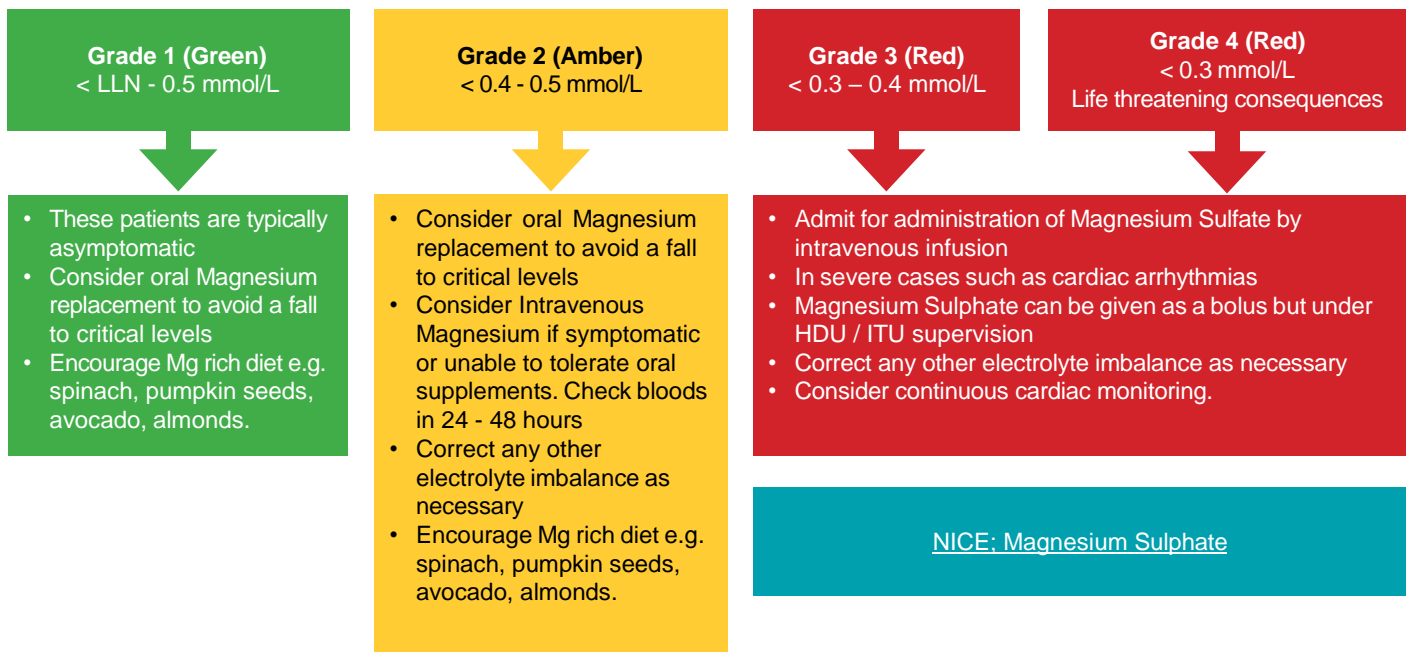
**Grade 1 (Green)**
< LLN - 0.5 mmol/L

- These patients are typically asymptomatic
- Consider oral Magnesium replacement to avoid a fall to critical levels
- Encourage Mg rich diet e.g. spinach, pumpkin seeds, avocado, almonds.

**Grade 2 (Amber)**
< 0.4 - 0.5 mmol/L

- Consider oral Magnesium replacement to avoid a fall to critical levels
- Consider Intravenous Magnesium if symptomatic or unable to tolerate oral supplements. Check bloods in 24 - 48 hours
- Correct any other electrolyte imbalance as necessary
- Encourage Mg rich diet e.g. spinach, pumpkin seeds, avocado, almonds.

**Grade 3 (Red)**
< 0.3 – 0.4 mmol/L

**Grade 4 (Red)**
< 0.3 mmol/L
Life threatening consequences

- Admit for administration of Magnesium Sulfate by intravenous infusion
- In severe cases such as cardiac arrhythmias
- Magnesium Sulphate can be given as a bolus but under HDU / ITU supervision
- Correct any other electrolyte imbalance as necessary
- Consider continuous cardiac monitoring.

NICE; Magnesium Sulphate